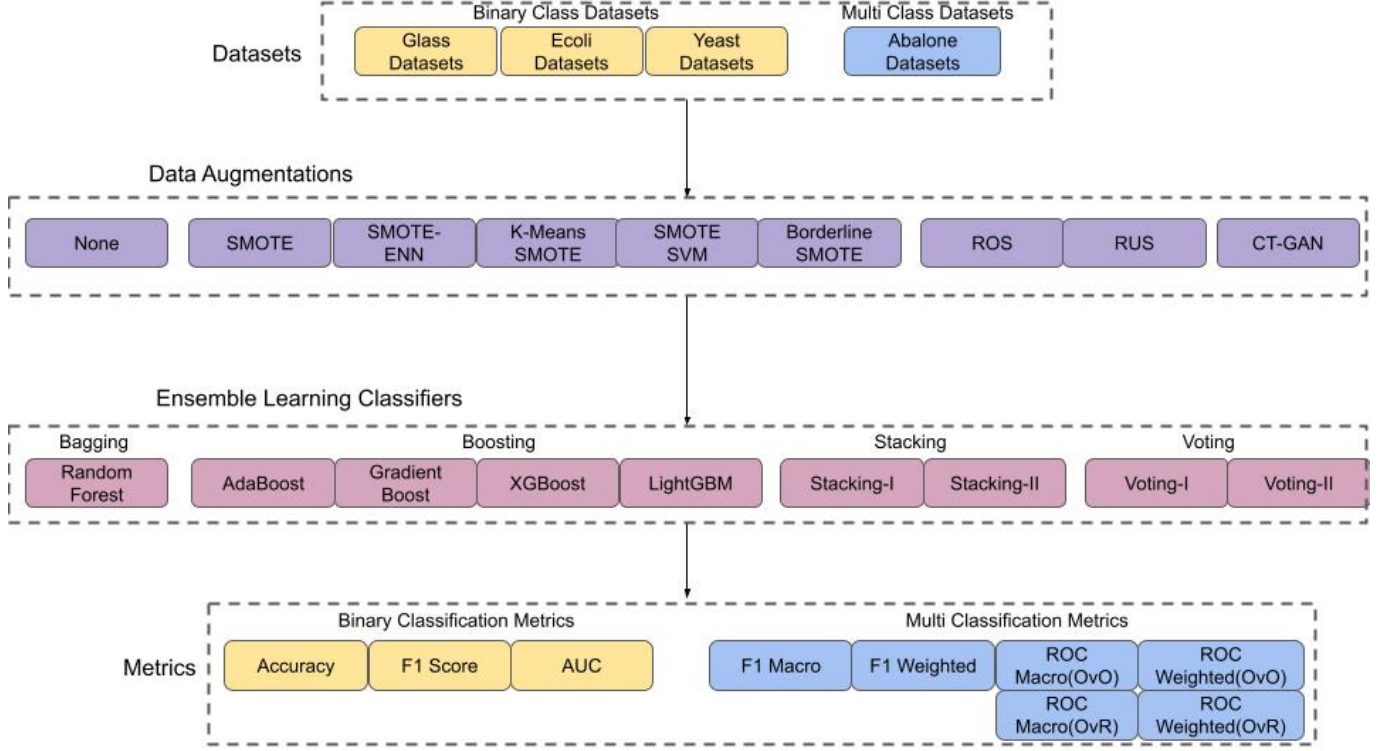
Datasets

Binary Class Datasets

Glass Datasets

Ecoli Datasets

Yeast Datasets

Multi Class Datasets

Abalone Datasets

Data Augmentations

None

SMOTE

SMOTE-ENN

K-Means SMOTE

SMOTE SVM

Borderline SMOTE

ROS

RUS

CT-GAN

Ensemble Learning Classifiers

Bagging

Random Forest

Boosting

AdaBoost

Gradient Boost

XGBoost

LightGBM

Stacking

Stacking-I

Stacking-II

Voting

Voting-I

Voting-II

Metrics

Binary Classification Metrics

Accuracy

F1 Score

AUC

Multi Classification Metrics

F1 Macro

F1 Weighted

ROC Macro(OvO)

ROC Weighted(OvO)

ROC Macro(OvR)

ROC Weighted(OvR)